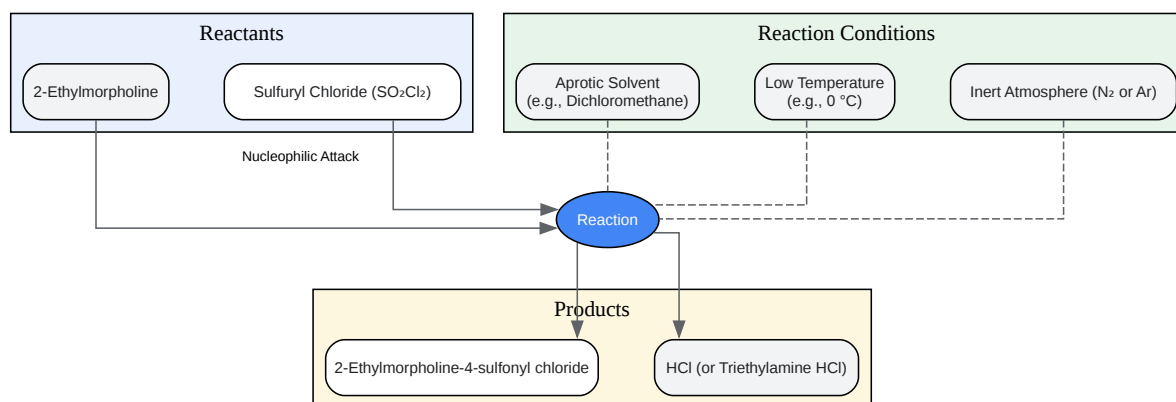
Reactants

2-Ethylmorpholine

Sulfuryl Chloride ($SO_2Cl_2$)

Reaction Conditions

Aprotic Solvent (e.g., Dichloromethane)

Low Temperature (e.g., 0 °C)

Inert Atmosphere ($N_2$ or Ar)

Nucleophilic Attack

Reaction

Products

2-Ethylmorpholine-4-sulfonyl chloride

HCl (or Triethylamine HCl)